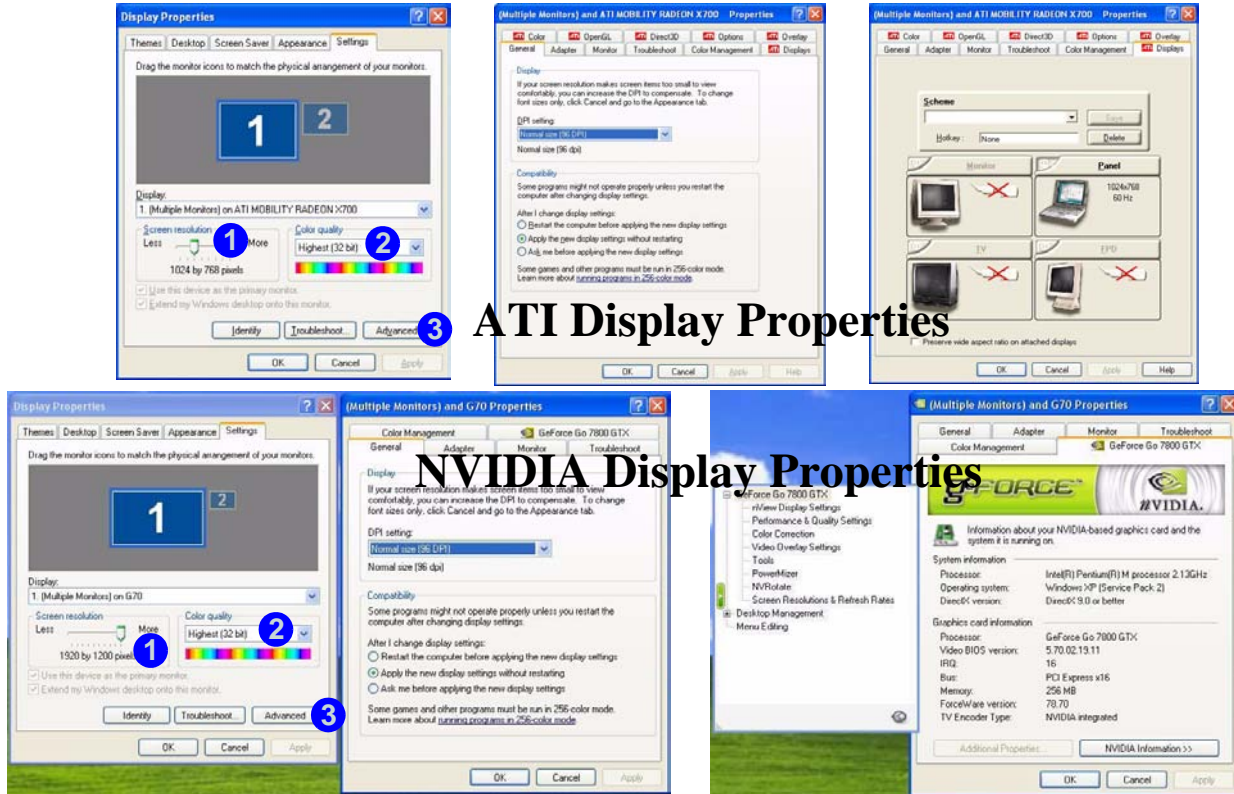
Display Properties

Themes Desktop Screen Saver Appearance Settings

Drag the monitor icons to match the physical arrangement of your monitors.

1 2

Display:
1. (Multiple Monitors) on ATI MOBILITY RADEON X700

Screen resolution
Less More
1
1024 by 768 pixels

Color quality
Highest (32 bit)
2

Use this device as the primary monitor.
Extend my Windows desktop onto this monitor.

Identify Troubleshoot... Advanced
3

OK Cancel Apply

(Multiple Monitors) and ATI MOBILITY RADEON X700 Properties

Color OpenGL Direct3D Options Overlay
General Adapter Monitor Troubleshoot Color Management Displays

Display
If your screen resolution makes screen items too small to view comfortably, you can increase the DPI to compensate. To change font sizes only, click Cancel and go to the Appearance tab.

DPI setting:
Normal size (96 DPI)
Normal size (96 dpi)

Compatibility
Some programs might not operate properly unless you restart the computer after changing display settings.

After I change display settings:
Restart the computer before applying the new display settings
Apply the new display settings without restarting
Ask me before applying the new display settings

Some games and other programs must be run in 256-color mode. Learn more about running programs in 256-color mode.

OK Cancel Apply Help

(Multiple Monitors) and ATI MOBILITY RADEON X700 Properties

Color OpenGL Direct3D Options Overlay
General Adapter Monitor Troubleshoot Color Management Displays

Scheme
Save
Hotkey: None Delete

Monitor Panel
1024x768
60 Hz
TV DFP

Preserve wide aspect ratio on attached displays

OK Cancel Apply Help

ATI Display Properties

Display Properties

Themes Desktop Screen Saver Appearance Settings

Drag the monitor icons to match the physical arrangement of your monitors.

1 2

Display:
1. (Multiple Monitors) on G70

Screen resolution
Less More
1920 by 1200 pixels
1

Color quality
Highest (32 bit)
2

Use this device as the primary monitor.
Extend my Windows desktop onto this monitor.

Identify Troubleshoot... Advanced
3

OK Cancel Apply

(Multiple Monitors) and G70 Properties

Color Management GeForce Go 7800 GTX
General Adapter Monitor Troubleshoot

NVIDIA Display Properties

Display
If your screen resolution makes screen items too small to view comfortably, you can increase the DPI to compensate. To change font sizes only, click Cancel and go to the Appearance tab.

DPI setting:
Normal size (96 DPI)
Normal size (96 dpi)

Compatibility
Some programs might not operate properly unless you restart the computer before applying the new display settings.

After I change display settings:
Restart the computer before applying the new display settings
Apply the new display settings without restarting
Ask me before applying the new display settings

Some games and other programs must be run in 256-color mode. Learn more about running programs in 256-color mode.

OK Cancel Apply

(Multiple Monitors) and G70 Properties

General Adapter Monitor Troubleshoot
Color Management GeForce Go 7800 GTX

GeForce Go 7800 GTX
nView Display Settings
Performance & Quality Settings
Color Correction
Video Overlay Settings
Tools
PowerMizer
NVRotate
Screen Resolutions & Refresh Rates
Desktop Management
Menu Editing

GFORCE NVIDIA.

Information about your NVIDIA-based graphics card and the system it is running on.

System information
Processor: Intel(R) Pentium(R) M processor 2.13GHz
Operating system: Windows XP (Service Pack 2)
DirectX version: DirectX 9.0 or better

Graphics card information
Processor: GeForce Go 7800 GTX
Video BIOS version: 5.70.02.19.11
IRQ: 16
Bus: PCI Express x16
Memory: 256 MB
ForceWare version: 78.70
TV Encoder Type: NVIDIA integrated

Additional Properties... NVIDIA Information >>

OK Cancel Apply